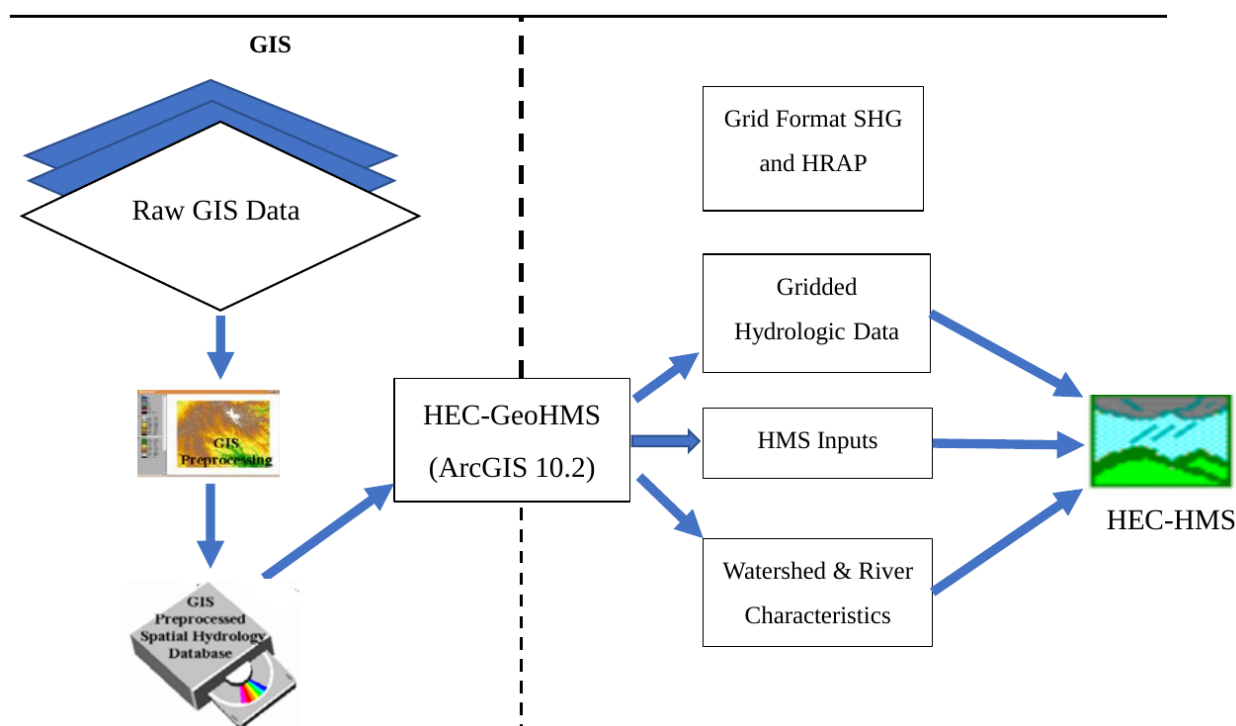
GIS

Raw GIS Data

GIS Preprocessing

GIS Preprocessed Spatial Hydrology Database

HEC-GeoHMS (ArcGIS 10.2)

Grid Format SHG and HRAP

Gridded Hydrologic Data

HMS Inputs

Watershed & River Characteristics

HEC-HMS